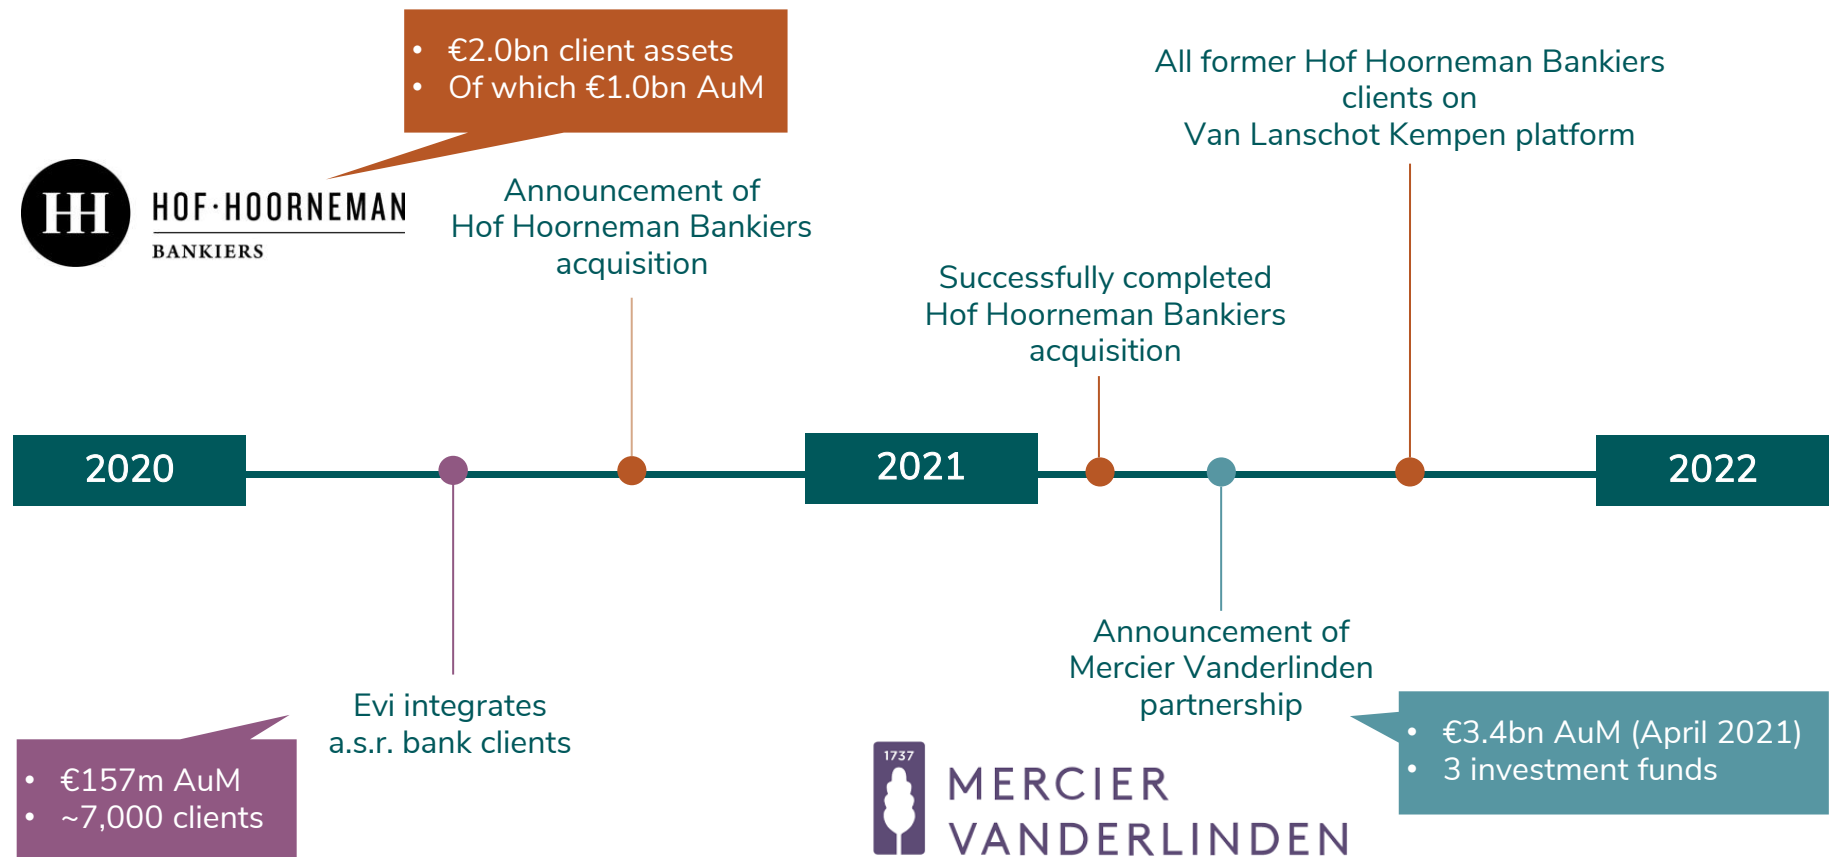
- €2.0bn client assets
- Of which €1.0bn AuM

HH HOF·HOORNEMAN BANKIERS

Announcement of Hof Hoorneman Bankiers acquisition

All former Hof Hoorneman Bankiers clients on Van Lanschot Kempen platform

Successfully completed Hof Hoorneman Bankiers acquisition

2020

2021

2022

Evi integrates a.s.r. bank clients

- €157m AuM
- ~7,000 clients

Announcement of Mercier Vanderlinden partnership

- €3.4bn AuM (April 2021)
- 3 investment funds

1737 MERCIER VANDERLINDEN